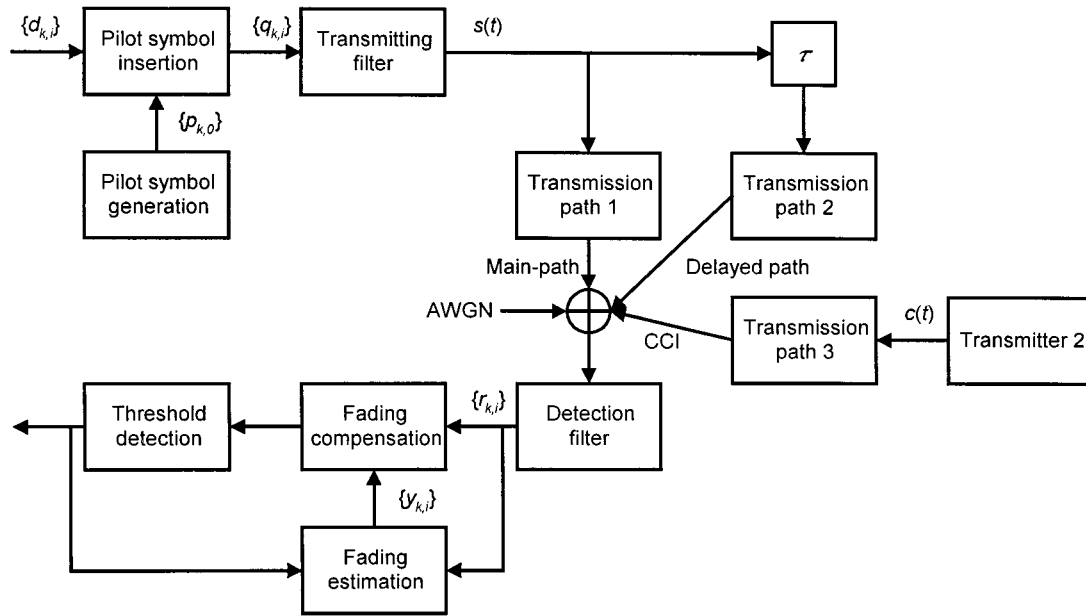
$\{d_{k,i}\}$

Pilot symbol insertion

$\{q_{k,i}\}$

Transmitting filter

$s(t)$

$\tau$

$\{p_{k,0}\}$

Pilot symbol generation

Transmission path 1

Transmission path 2

Main-path

Delayed path

AWGN

CCI

Transmission path 3

$c(t)$

Transmitter 2

Threshold detection

Fading compensation

$\{r_{k,i}\}$

Detection filter

$\{y_{k,i}\}$

Fading estimation